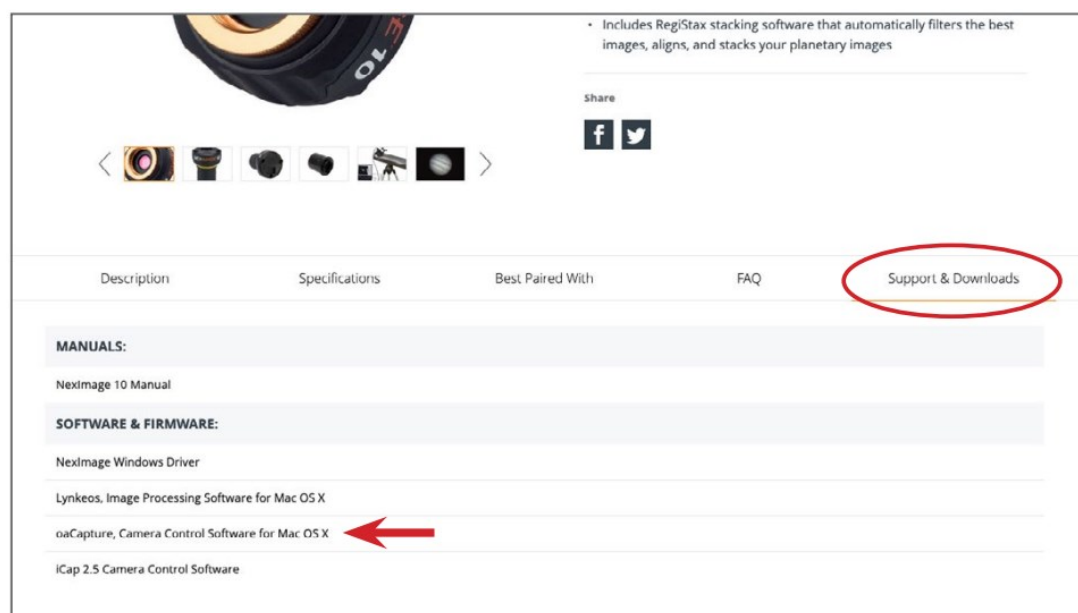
• Includes RegiStax stacking software that automatically filters the best images, aligns, and stacks your planetary images

Share

Description

Specifications

Best Paired With

FAQ

Support & Downloads

MANUALS:

NexImage 10 Manual

SOFTWARE & FIRMWARE:

NexImage Windows Driver

Lynkeos, Image Processing Software for Mac OS X

oaCapture, Camera Control Software for Mac OS X

iCap 2.5 Camera Control Software